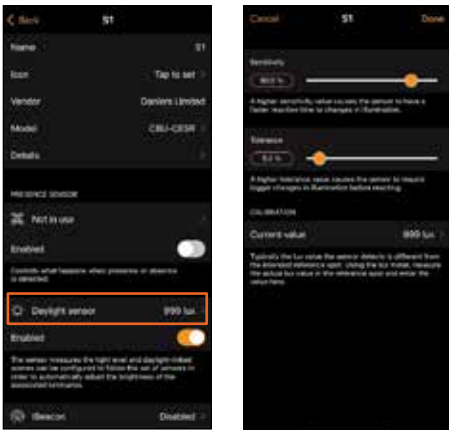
Back

S1

Name S1

Icon Tap to set

Vendor Danlers Limited

Model CBU-CESR

Details

PRESENCE SENSOR

Not in use

Enabled

Controls what happens when presence or absence is detected.

Daylight sensor 999 lux

Enabled

The sensor measures the light level and daylight-linked scenes can be configured to follow the set of sensors in order to automatically adjust the brightness of the associated luminaires.

iBeacon Disabled

Cancel

S1

Done

Sensitivity

80.0 %

A higher sensitivity value causes the sensor to have a faster reaction time to changes in illumination.

Tolerance

5.0 %

A higher tolerance value causes the sensor to require bigger changes in illumination before reacting.

CALIBRATION

Current value 999 lux

Typically the lux value the sensor detects is different from the intended reference spot. Using the lux meter, measure the actual lux value in the reference spot and enter the value here.